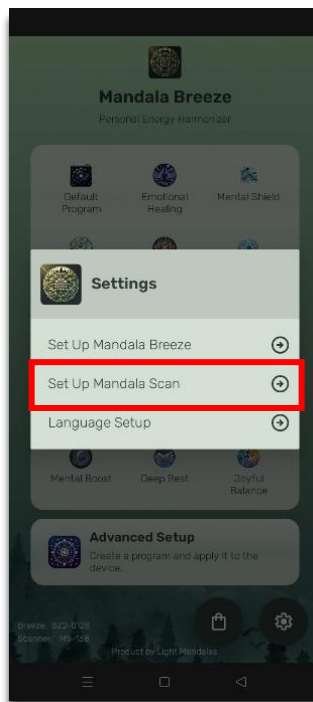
Mandala Breeze

Personal Energy Harmonizer

Default Program

Emotional Healing

Mental Shield

Settings

Set Up Mandala Breeze

Set Up Mandala Scan

Language Setup

Mental Boost

Deep Rest

Joyful Balance

Advanced Setup

Create a program and apply it to the device.

Breeze: B22-0128
Scanner: MS-188

Product by Light Mandalas